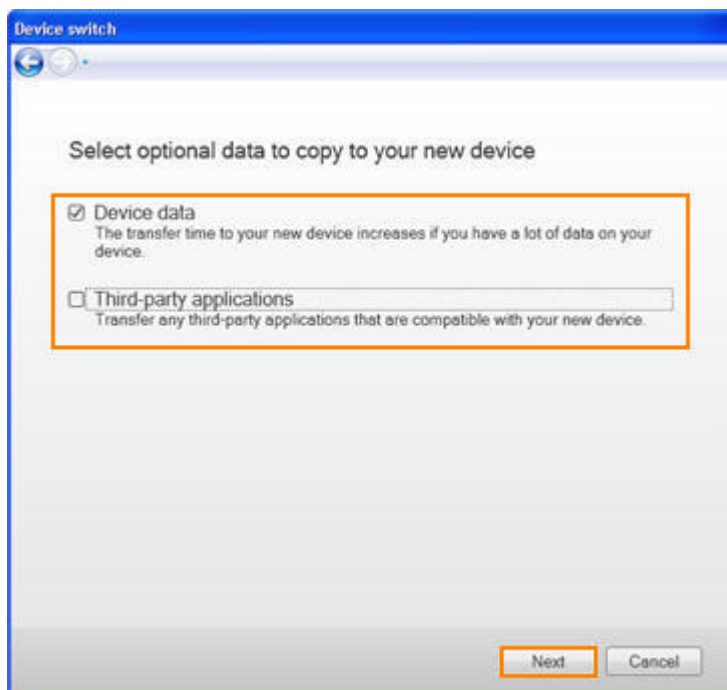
Device switch

Select optional data to copy to your new device

Device data
The transfer time to your new device increases if you have a lot of data on your device.

Third-party applications
Transfer any third-party applications that are compatible with your new device.

Next

Cancel